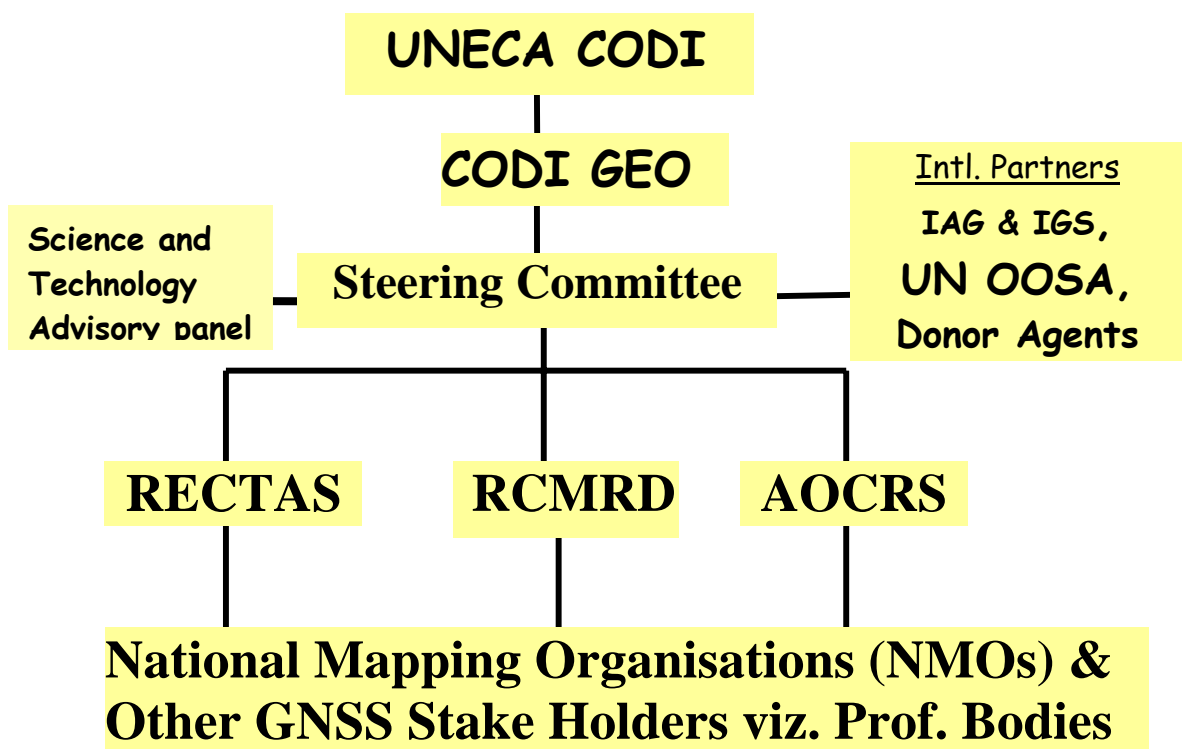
UNECA CODI

CODI GEO

Intl. Partners

IAG & IGS,

UN OOSA,

Donor Agents

Science and Technology Advisory panel

Steering Committee

RECTAS

RCMRD

AOCRS

National Mapping Organisations (NMOs) & Other GNSS Stake Holders viz. Prof. Bodies